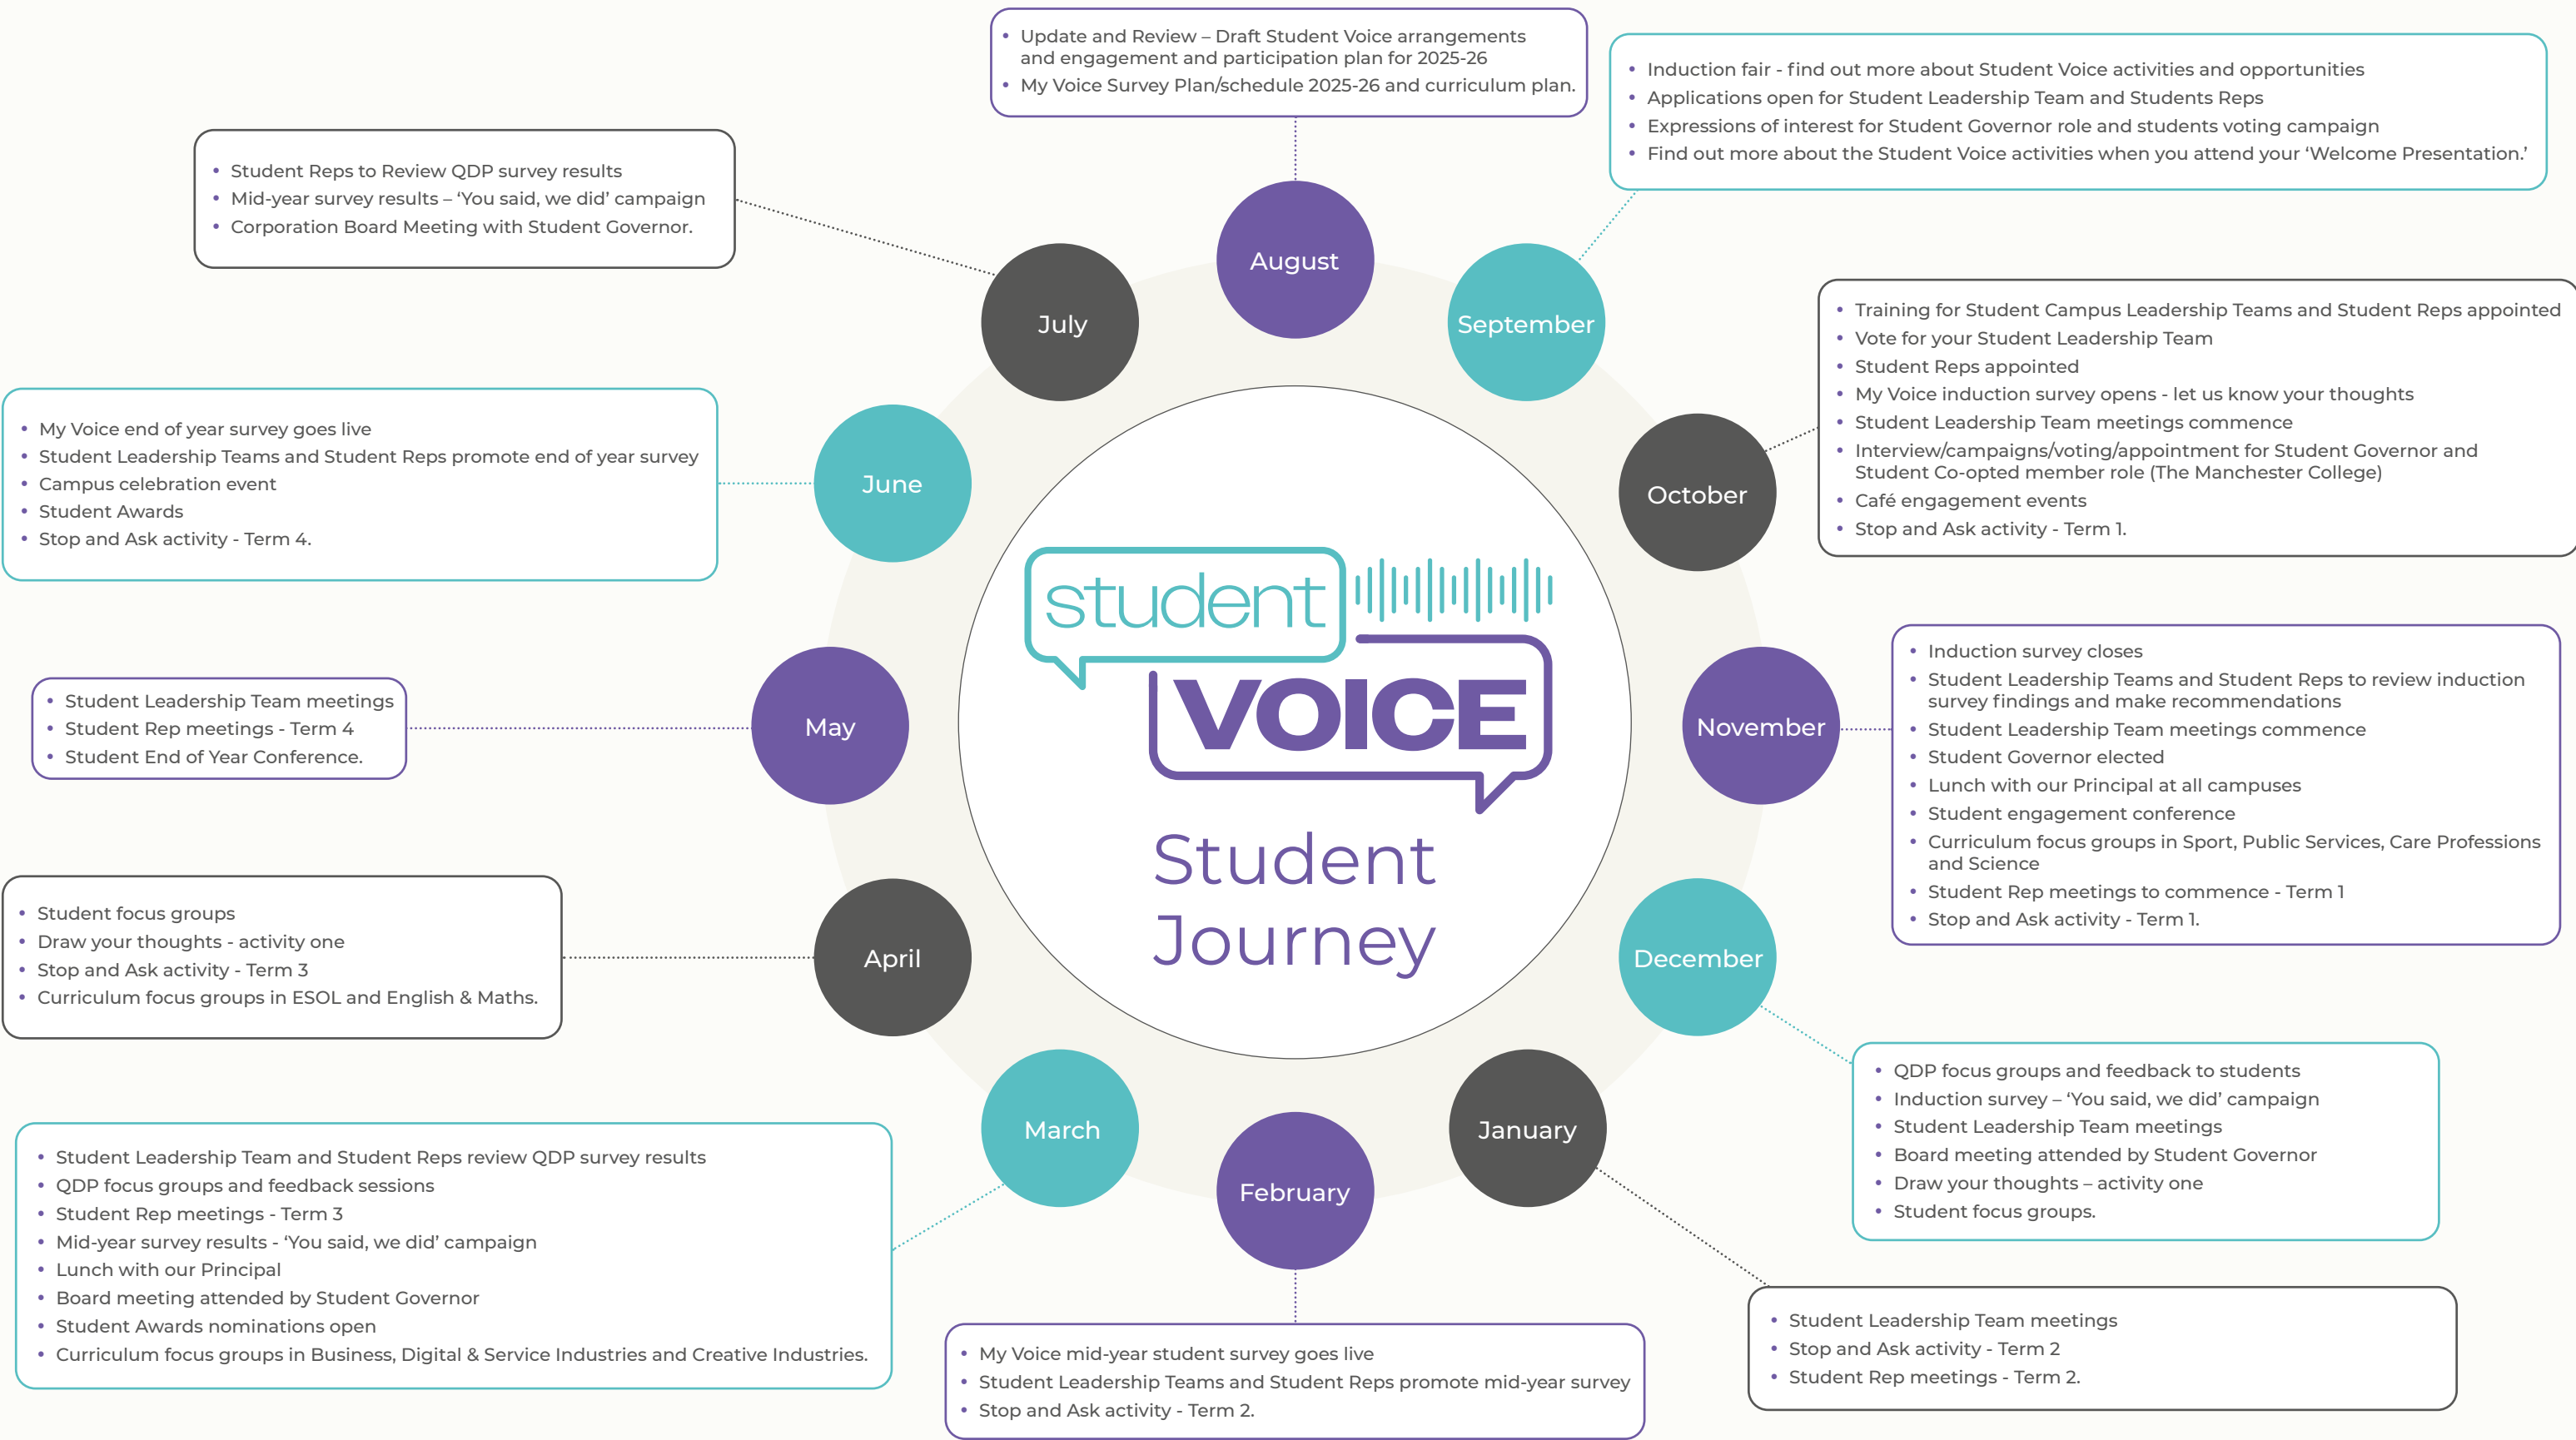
- Update and Review – Draft Student Voice arrangements and engagement and participation plan for 2025-26
- My Voice Survey Plan/schedule 2025-26 and curriculum plan.

- Induction fair - find out more about Student Voice activities and opportunities
- Applications open for Student Leadership Team and Students Reps
- Expressions of interest for Student Governor role and students voting campaign
- Find out more about the Student Voice activities when you attend your 'Welcome Presentation.'

- Student Reps to Review QDP survey results
- Mid-year survey results – 'You said, we did' campaign
- Corporation Board Meeting with Student Governor.

August

July

September

- Training for Student Campus Leadership Teams and Student Reps appointed
- Vote for your Student Leadership Team
- Student Reps appointed
- My Voice induction survey opens - let us know your thoughts
- Student Leadership Team meetings commence
- Interview/campaigns/voting/appointment for Student Governor and Student Co-opted member role (The Manchester College)
- Café engagement events
- Stop and Ask activity - Term 1.

- My Voice end of year survey goes live
- Student Leadership Teams and Student Reps promote end of year survey
- Campus celebration event
- Student Awards
- Stop and Ask activity - Term 4.

June

October

student VOICE

Student Journey

- Student Leadership Team meetings
- Student Rep meetings - Term 4
- Student End of Year Conference.

May

November

- Induction survey closes
- Student Leadership Teams and Student Reps to review induction survey findings and make recommendations
- Student Leadership Team meetings commence
- Student Governor elected
- Lunch with our Principal at all campuses
- Student engagement conference
- Curriculum focus groups in Sport, Public Services, Care Professions and Science
- Student Rep meetings to commence - Term 1
- Stop and Ask activity - Term 1.

- Student focus groups
- Draw your thoughts - activity one
- Stop and Ask activity - Term 3
- Curriculum focus groups in ESOL and English & Maths.

April

December

- QDP focus groups and feedback to students
- Induction survey – 'You said, we did' campaign
- Student Leadership Team meetings
- Board meeting attended by Student Governor
- Draw your thoughts – activity one
- Student focus groups.

March

January

February

- Student Leadership Team and Student Reps review QDP survey results
- QDP focus groups and feedback sessions
- Student Rep meetings - Term 3
- Mid-year survey results - 'You said, we did' campaign
- Lunch with our Principal
- Board meeting attended by Student Governor
- Student Awards nominations open
- Curriculum focus groups in Business, Digital & Service Industries and Creative Industries.

- Student Leadership Team meetings
- Stop and Ask activity - Term 2
- Student Rep meetings - Term 2.

- My Voice mid-year student survey goes live
- Student Leadership Teams and Student Reps promote mid-year survey
- Stop and Ask activity - Term 2.